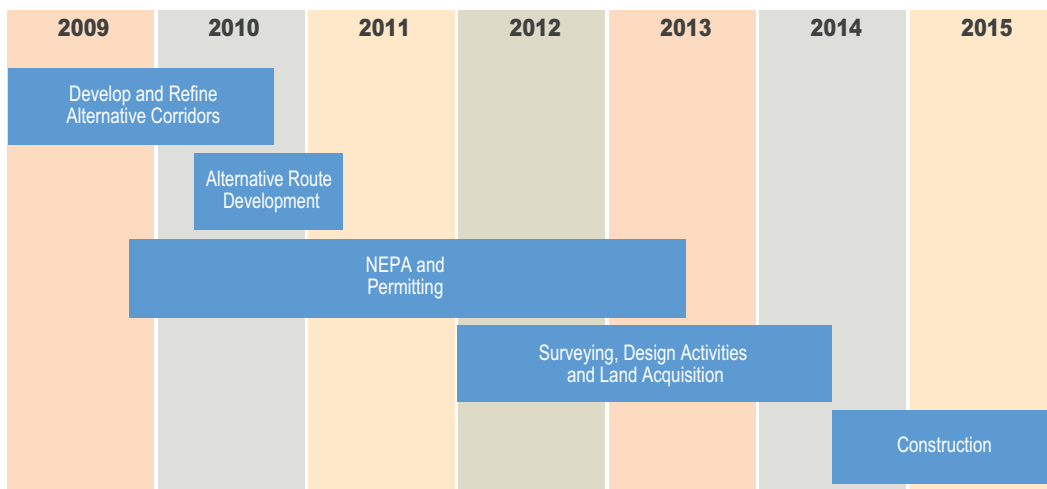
| 2009 | 2010 | 2011 | 2012 | 2013 | 2014 | 2015 |
|---|---|---|---|---|---|---|

Develop and Refine Alternative Corridors

Alternative Route Development

NEPA and Permitting

Surveying, Design Activities and Land Acquisition

Construction